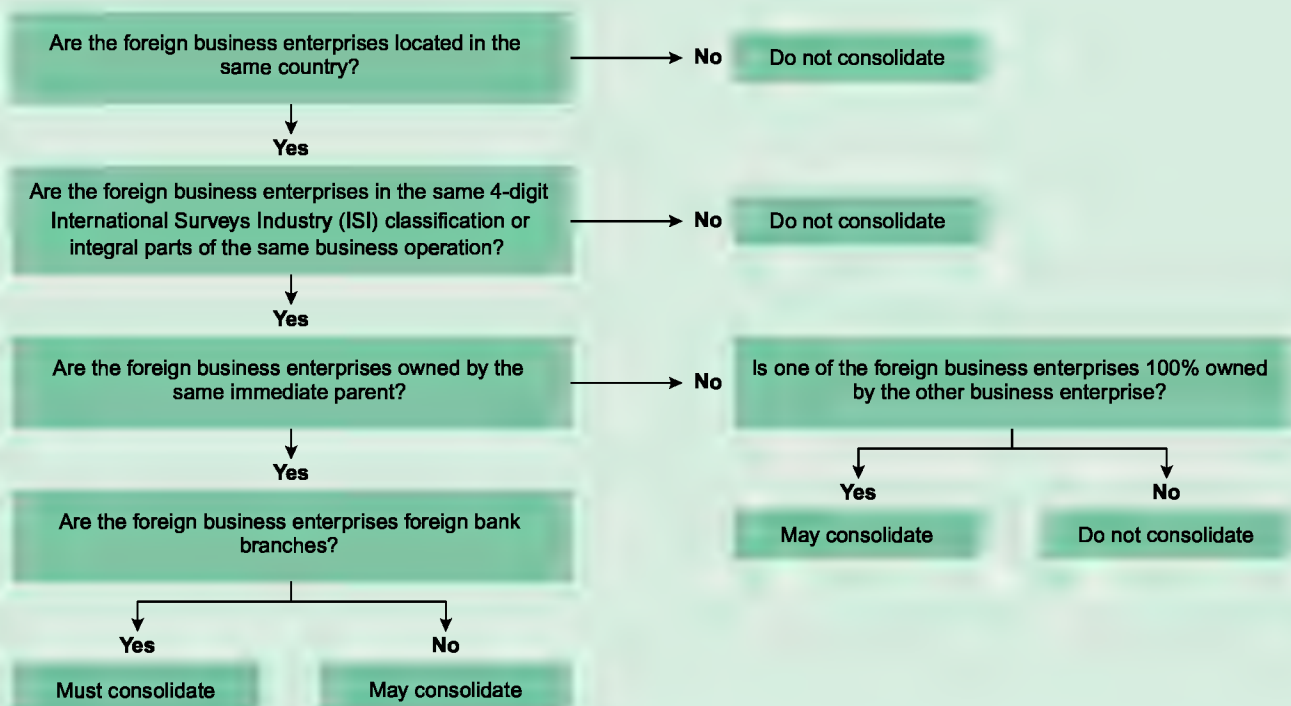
Are the foreign business enterprises located in the same country?

No

Do not consolidate

Yes

Are the foreign business enterprises in the same 4-digit International Surveys Industry (ISI) classification or integral parts of the same business operation?

No

Do not consolidate

Yes

Are the foreign business enterprises owned by the same immediate parent?

No

Is one of the foreign business enterprises 100% owned by the other business enterprise?

Yes

No

May consolidate

Do not consolidate

Yes

Are the foreign business enterprises foreign bank branches?

Yes

No

Must consolidate

May consolidate